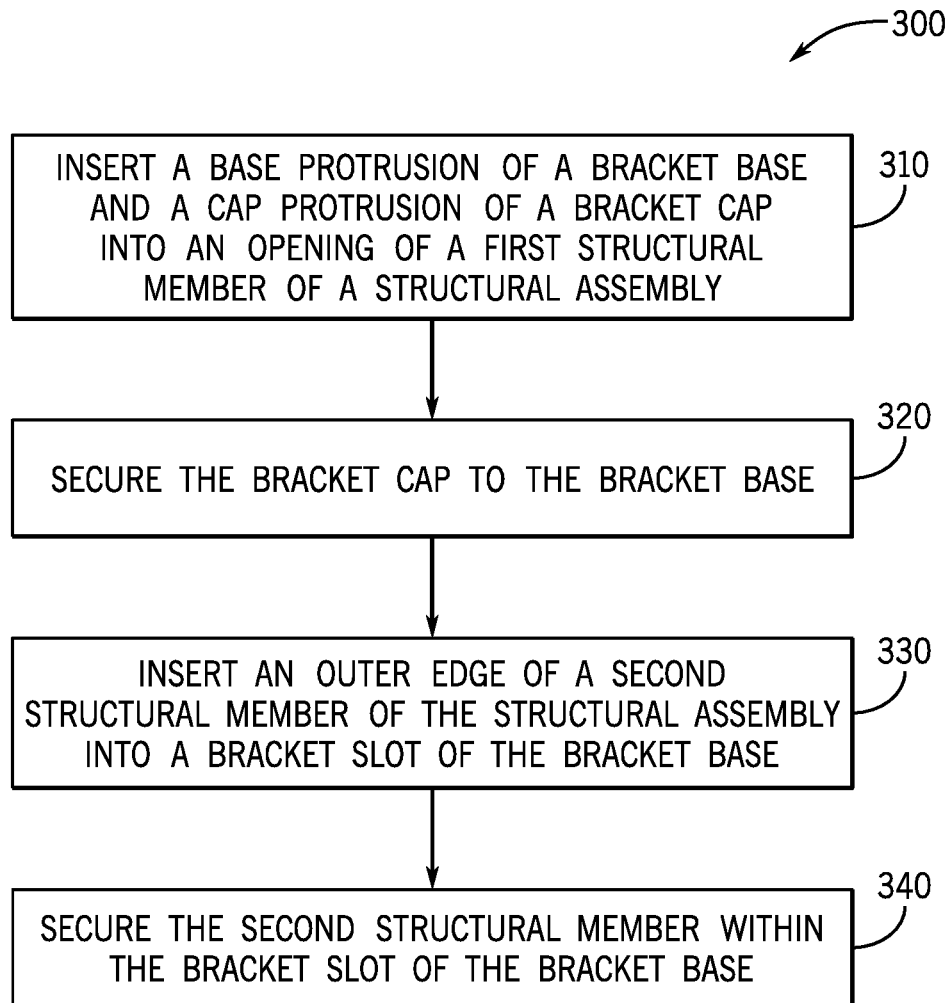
300

INSERT A BASE PROTRUSION OF A BRACKET BASE AND A CAP PROTRUSION OF A BRACKET CAP INTO AN OPENING OF A FIRST STRUCTURAL MEMBER OF A STRUCTURAL ASSEMBLY

310

SECURE THE BRACKET CAP TO THE BRACKET BASE

320

INSERT AN OUTER EDGE OF A SECOND STRUCTURAL MEMBER OF THE STRUCTURAL ASSEMBLY INTO A BRACKET SLOT OF THE BRACKET BASE

330

SECURE THE SECOND STRUCTURAL MEMBER WITHIN THE BRACKET SLOT OF THE BRACKET BASE

340